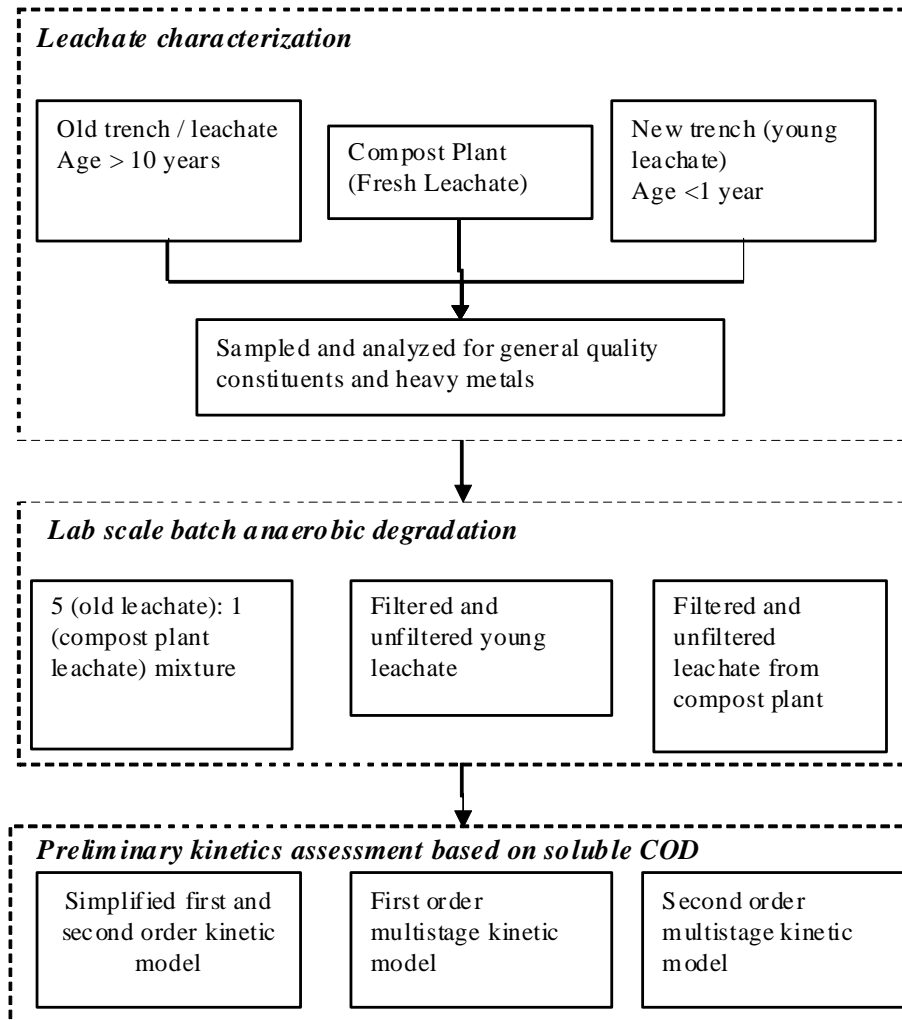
Leachate characterization

Old trench / leachate
Age > 10 years

Compost Plant
(Fresh Leachate)

New trench (young leachate)
Age <1 year

Sampled and analyzed for general quality constituents and heavy metals

Lab scale batch anaerobic degradation

5 (old leachate): 1 (compost plant leachate) mixture

Filtered and unfiltered young leachate

Filtered and unfiltered leachate from compost plant

Preliminary kinetics assessment based on soluble COD

Simplified first and second order kinetic model

First order multistage kinetic model

Second order multistage kinetic model